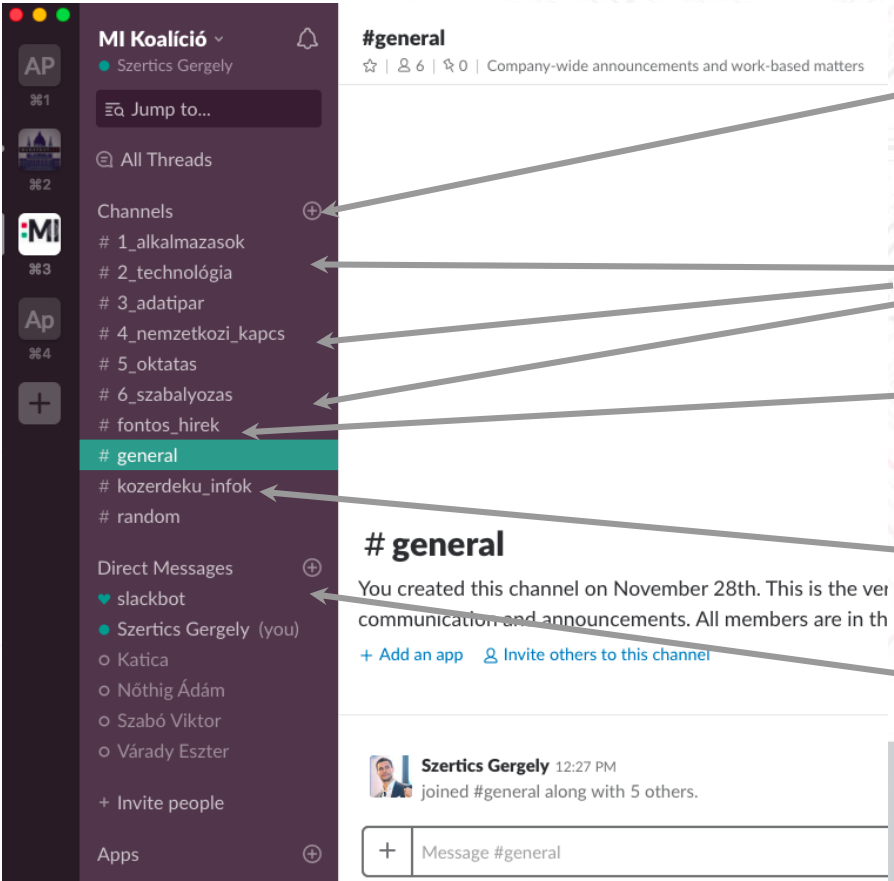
AP
⌘1
⌘2
:MI
⌘3
Ap
⌘4
+

MI Koalíció
Szertics Gergely
Jump to...
All Threads
Channels
# 1_alkalmazasok
# 2_technológia
# 3_adatipar
# 4_nemzetkozi_kapcs
# 5_oktatas
# 6_szabalyozas
# fontos_hirek
# general
# kozerdeku_infok
# random
Direct Messages
slackbot
Szertics Gergely (you)
Katica
Nőthig Ádám
Szabó Viktor
Várady Eszter
+ Invite people
Apps

#general
6 | 0 | Company-wide announcements and work-based matters

# general
You created this channel on November 28th. This is the ver
communication and announcements. All members are in th
+ Add an app Invite others to this channel

Szertics Gergely 12:27 PM
joined #general along with 5 others.

+ Message #general